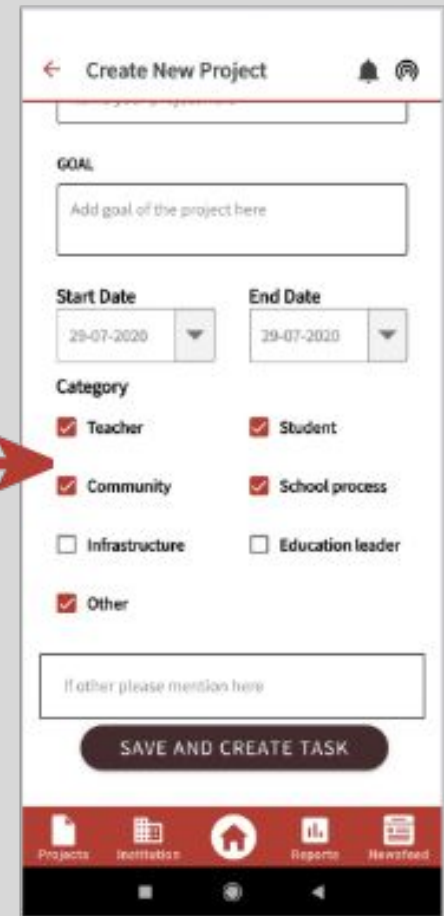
← Create New Project

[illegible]

GOAL

Add goal of the project here

Start Date
29-07-2020

End Date
29-07-2020

Category

Teacher
Student
Community
School process
Infrastructure
Education leader
Other

If other please mention here

SAVE AND CREATE TASK

Projects
Institution
Reports
Newsfeed